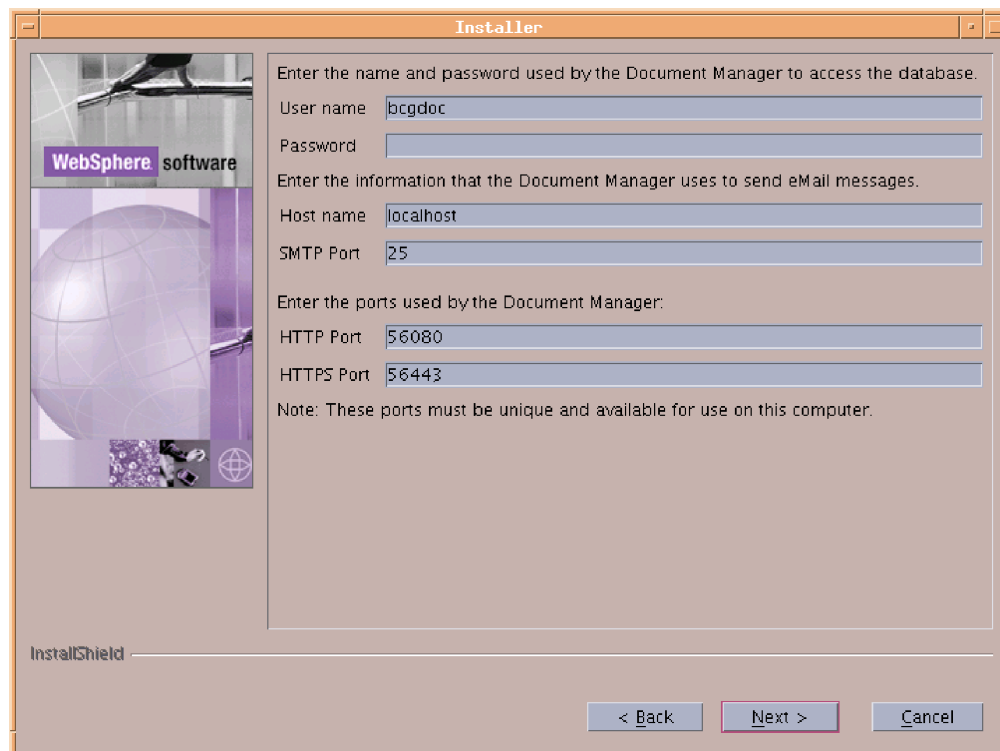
Installer

WebSphere software

Enter the name and password used by the Document Manager to access the database.

User name bcgdoc

Password

Enter the information that the Document Manager uses to send eMail messages.

Host name localhost

SMTP Port 25

Enter the ports used by the Document Manager:

HTTP Port 56080

HTTPS Port 56443

Note: These ports must be unique and available for use on this computer.

InstallShield

< Back Next > Cancel